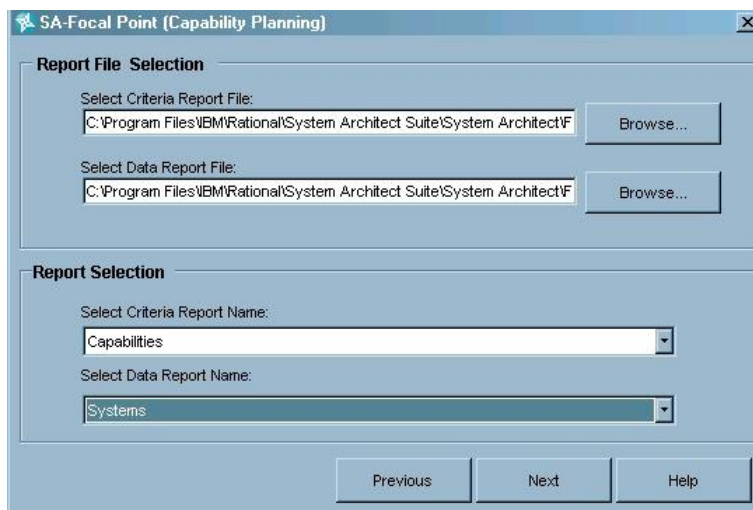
SA-Focal Point (Capability Planning)

Report File Selection

Select Criteria Report File:
C:\Program Files\IBM\Rational\System Architect Suite\System Architect\F

Browse...

Select Data Report File:
C:\Program Files\IBM\Rational\System Architect Suite\System Architect\F

Browse...

Report Selection

Select Criteria Report Name:
Capabilities

Select Data Report Name:
Systems

Previous
Next
Help